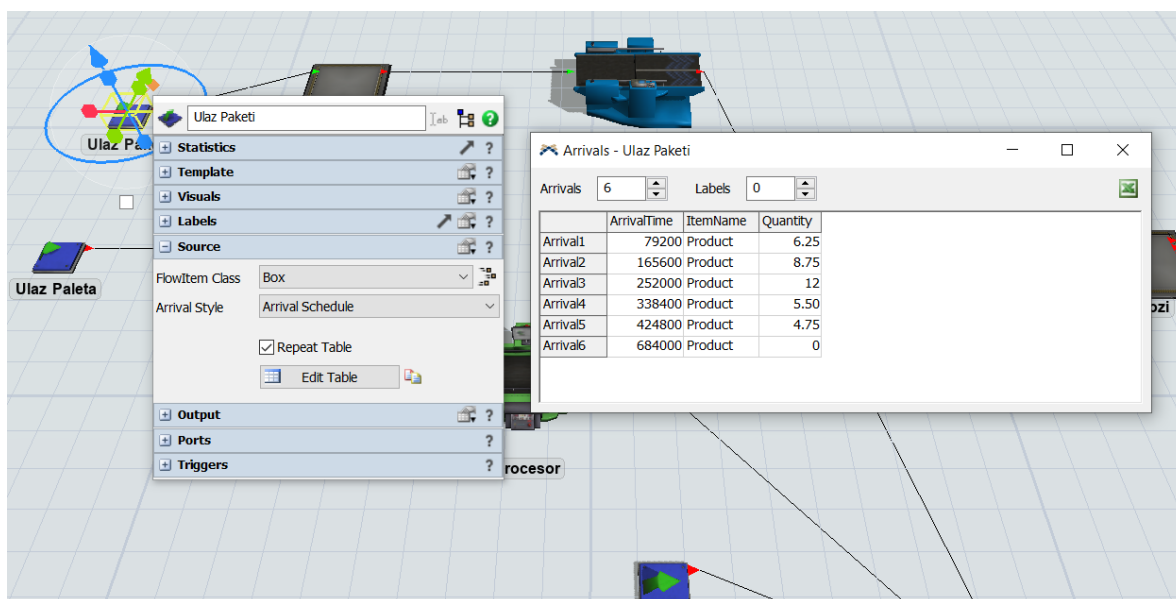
Ulaz Pa

Ulaz Paleta

Ulaz Paketi

Statistics

Template

Visuals

Labels

Source

FlowItem Class Box

Arrival Style Arrival Schedule

Repeat Table

Edit Table

Output

Ports

Triggers

rocesor

ozi

Arrivals - Ulaz Paketi

Arrivals 6 Labels 0

| | ArrivalTime | ItemName | Quantity |
|---|---|---|---|
| Arrival1 | 79200 | Product | 6.25 |
| Arrival2 | 165600 | Product | 8.75 |
| Arrival3 | 252000 | Product | 12 |
| Arrival4 | 338400 | Product | 5.50 |
| Arrival5 | 424800 | Product | 4.75 |
| Arrival6 | 684000 | Product | 0 |